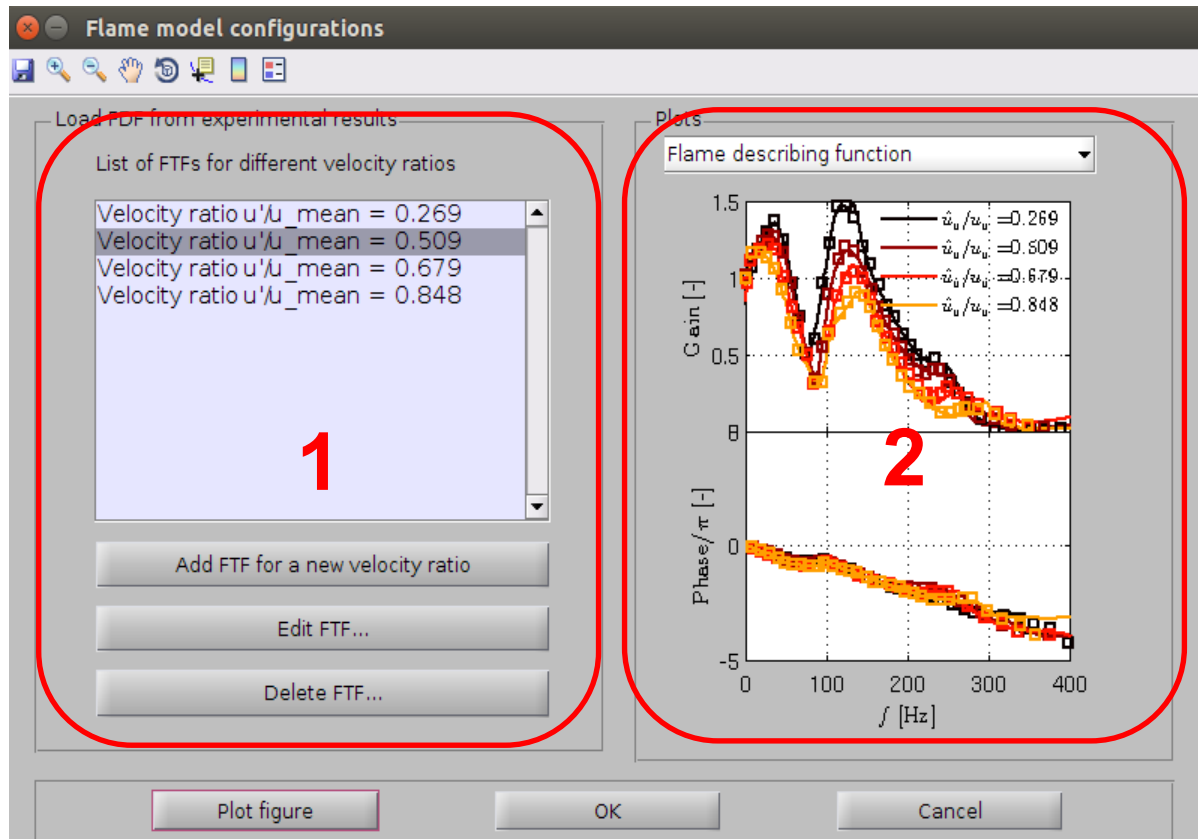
Flame model configurations

Load FDF from experimental results

List of FTFs for different velocity ratios

Velocity ratio u'/u_mean = 0.269
Velocity ratio u'/u_mean = 0.509
Velocity ratio u'/u_mean = 0.679
Velocity ratio u'/u_mean = 0.848

Add FTF for a new velocity ratio

Edit FTF...

Delete FTF...

1

Plots

Flame describing function

$\hat{u}_u/u_u$: =0.269
$\hat{u}_u/u_u$: =0.509
$\hat{u}_u/u_u$: =0.679
$\hat{u}_u/u_u$: =0.848

1.5
1
0.5
0
Gain [-]

0
-5
Phase/$\pi$ [-]

0 100 200 300 400
$f$ [Hz]

2

Plot figure

OK

Cancel